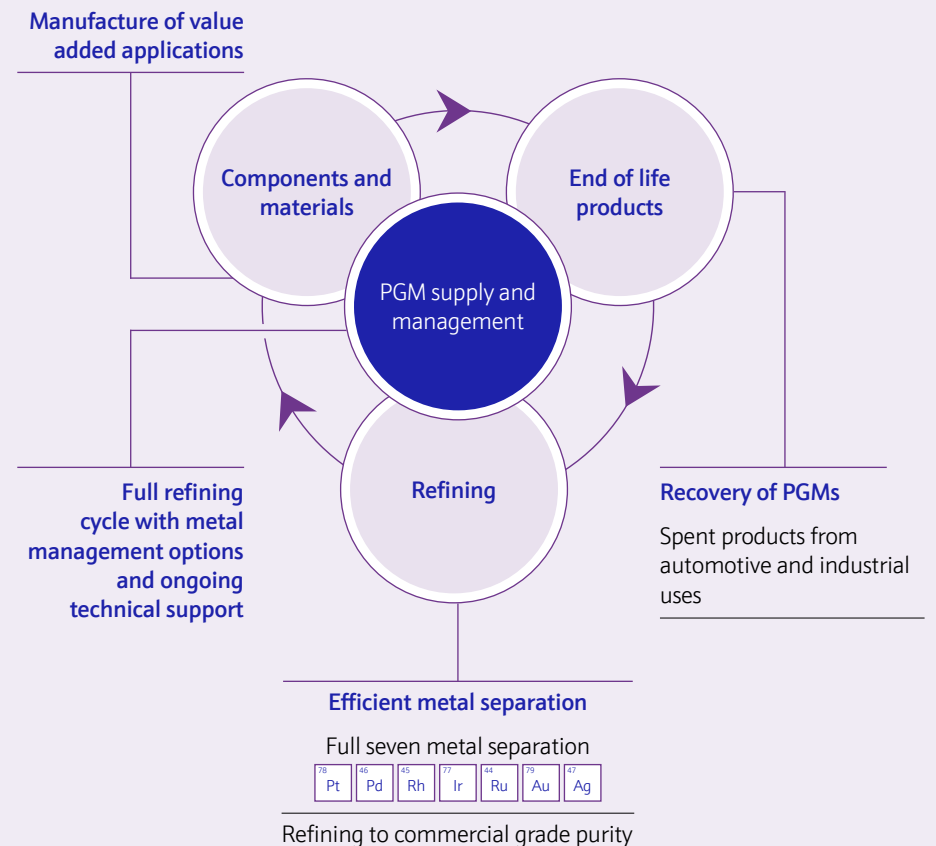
Manufacture of value added applications

Components and materials

End of life products

PGM supply and management

Refining

Full refining cycle with metal management options and ongoing technical support

Recovery of PGMs

Spent products from automotive and industrial uses

Efficient metal separation

Full seven metal separation

78 Pt 46 Pd 45 Rh 77 Ir 44 Ru 79 Au 47 Ag

Refining to commercial grade purity